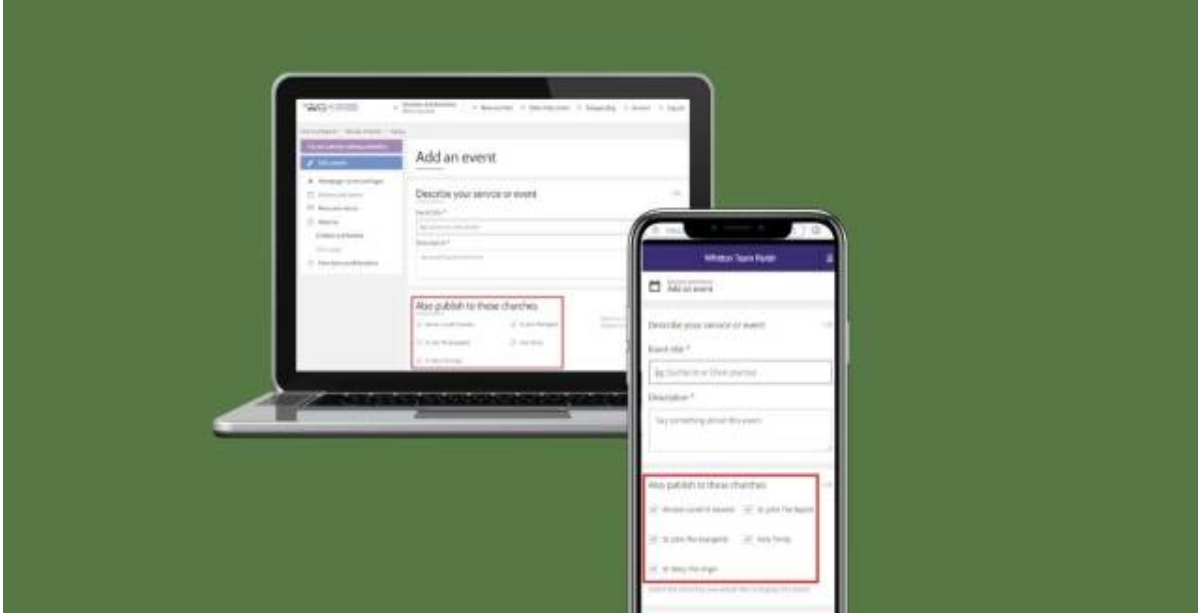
Add an event

Describe your service or event

Event title *

Description *

Also publish to these churches

Whitton Team Parish

Add an event

Describe your service or event

Event title *

Eg. Eucharist or Choir practice

Description *

Say something about this event

Also publish to these churches

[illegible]

St John The Baptist

St John The Evangelist

Holy Trinity

St Mary The Virgin